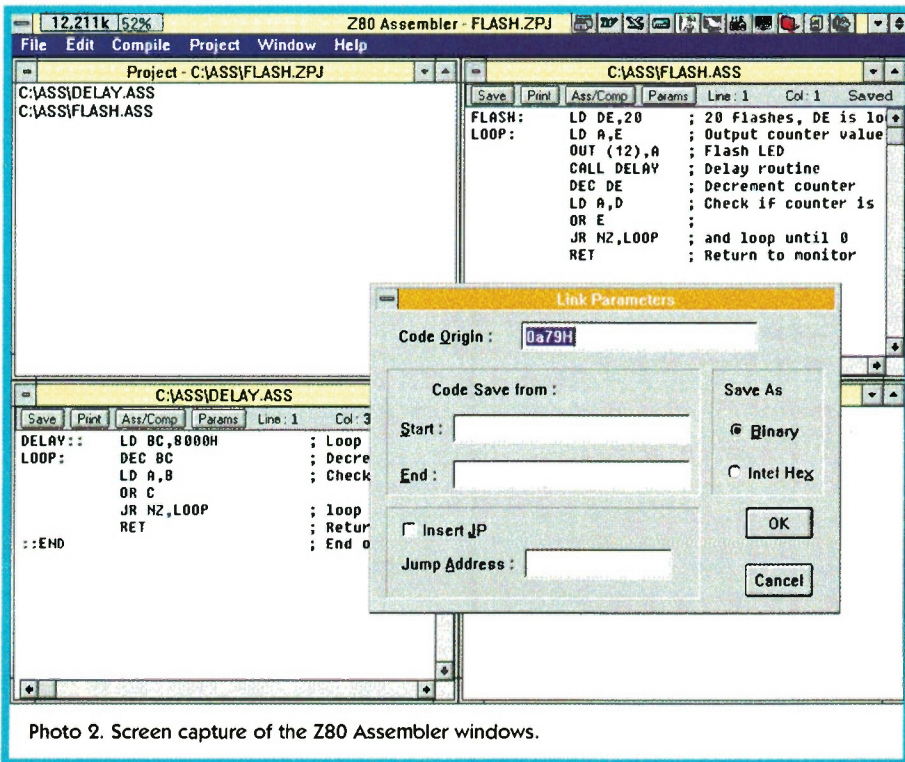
12,211k 52% Z80 Assembler - FLASH.ZPJ

File Edit Compile Project Window Help

Project - C:\ASS\FLASH.ZPJ

C:\ASS\DELAY.ASS
C:\ASS\FLASH.ASS

C:\ASS\FLASH.ASS

Save Print Ass/Comp Params Line: 1 Col: 1 Saved

```
FLASH:    LD DE,20        ; 20 flashes, DE is lo
LOOP:     LD A,E          ; Output counter value
          OUT (12),A      ; Flash LED
          CALL DELAY      ; Delay routine
          DEC DE          ; Decrement counter
          LD A,D          ; Check if counter is
          OR E            ;
          JR NZ,LOOP      ; and loop until 0
          RET             ; Return to monitor
```

C:\ASS\DELAY.ASS

Save Print Ass/Comp Params Line: 1 Col: 3

```
DELAY::   LD BC,8000H     ; Loop
LOOP:     DEC BC          ; Decre
          LD A,B          ; Check
          OR C
          JR NZ,LOOP      ; loop
          RET             ; Retur
::END                     ; End o
```

Link Parameters

Code Origin : 0a79H

Code Save from :

Start :

End :

Save As

Binary

Intel Hex

Insert JP

Jump Address :

OK

Cancel

Photo 2. Screen capture of the Z80 Assembler windows.